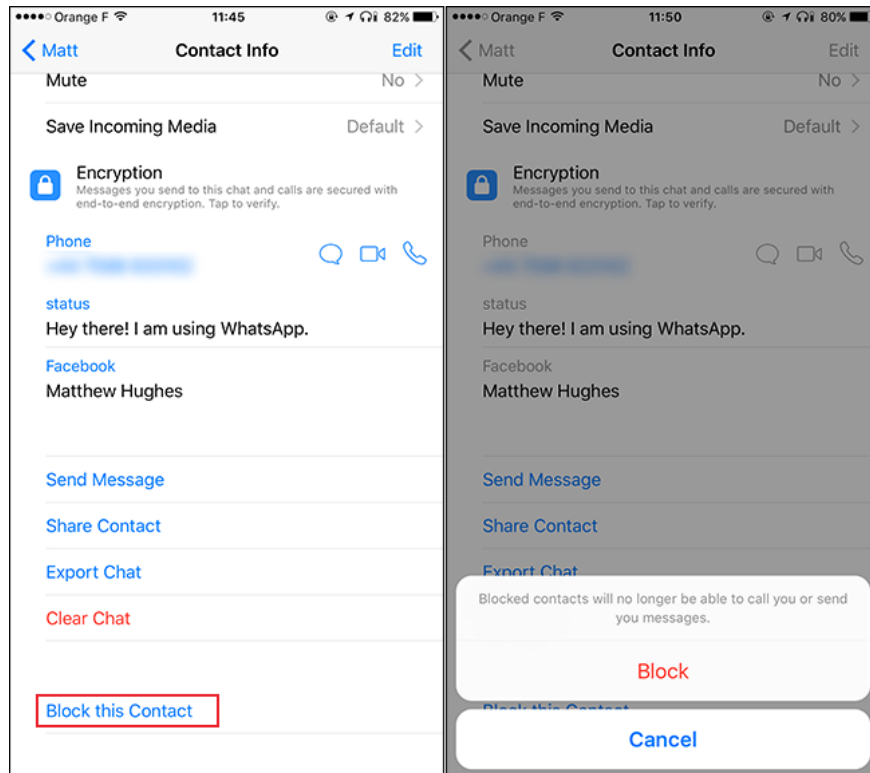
●●●●○ Orange F 11:45 82%

Matt Contact Info Edit

Mute No

Save Incoming Media Default

Encryption
Messages you send to this chat and calls are secured with end-to-end encryption. Tap to verify.

Phone
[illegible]

status
Hey there! I am using WhatsApp.

Facebook
Matthew Hughes

Send Message

Share Contact

Export Chat

Clear Chat

Block this Contact

●●●●○ Orange F 11:50 80%

Matt Contact Info Edit

Mute No

Save Incoming Media Default

Encryption
Messages you send to this chat and calls are secured with end-to-end encryption. Tap to verify.

Phone
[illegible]

status
Hey there! I am using WhatsApp.

Facebook
Matthew Hughes

Send Message

Share Contact

Export Chat

Blocked contacts will no longer be able to call you or send you messages.

Block

Block this Contact

Cancel